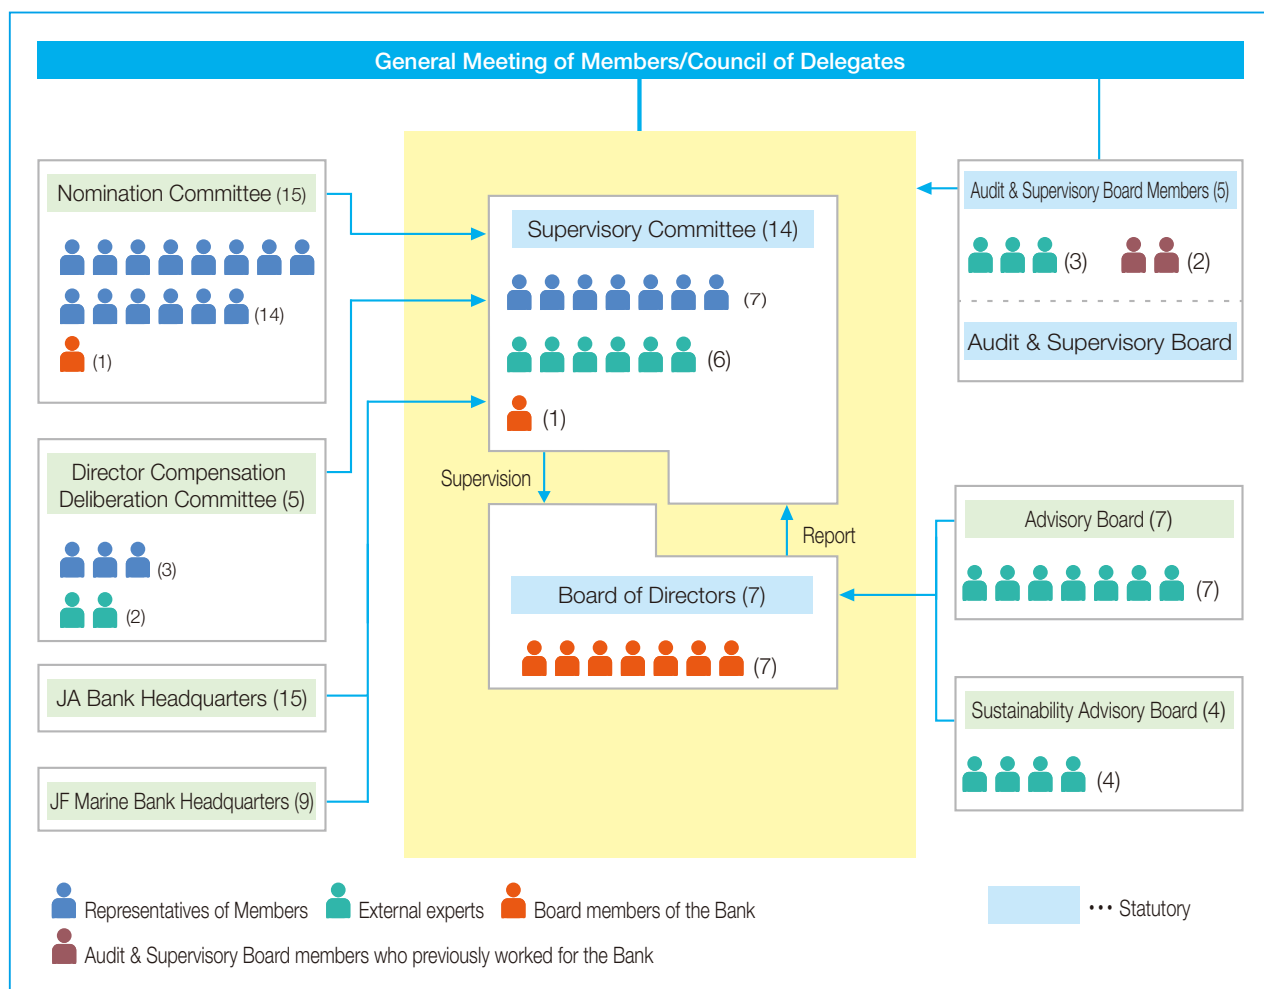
General Meeting of Members/Council of Delegates

Nomination Committee (15)

(14)

(1)

Director Compensation Deliberation Committee (5)

(3)

(2)

JA Bank Headquarters (15)

JF Marine Bank Headquarters (9)

Supervisory Committee (14)

(7)

(6)

(1)

Supervision

Report

Board of Directors (7)

(7)

Audit & Supervisory Board Members (5)

(3)

(2)

Audit & Supervisory Board

Advisory Board (7)

(7)

Sustainability Advisory Board (4)

(4)

Representatives of Members External experts Board members of the Bank

Audit & Supervisory Board members who previously worked for the Bank

··· Statutory